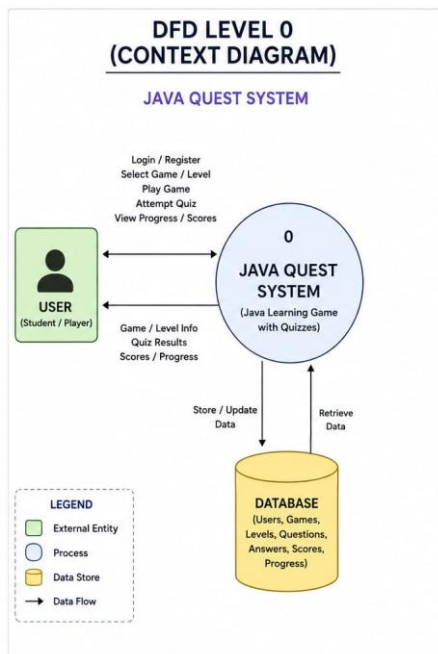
DFD LEVEL 0
(CONTEXT DIAGRAM)

JAVA QUEST SYSTEM

Login / Register
Select Game / Level
Play Game
Attempt Quiz
View Progress / Scores

USER
(Student / Player)

0

JAVA QUEST SYSTEM

(Java Learning Game with Quizzes)

Game / Level Info
Quiz Results
Scores / Progress

Store / Update Data

Retrieve Data

DATABASE
(Users, Games, Levels, Questions, Answers, Scores, Progress)

LEGEND
External Entity
Process
Data Store
Data Flow